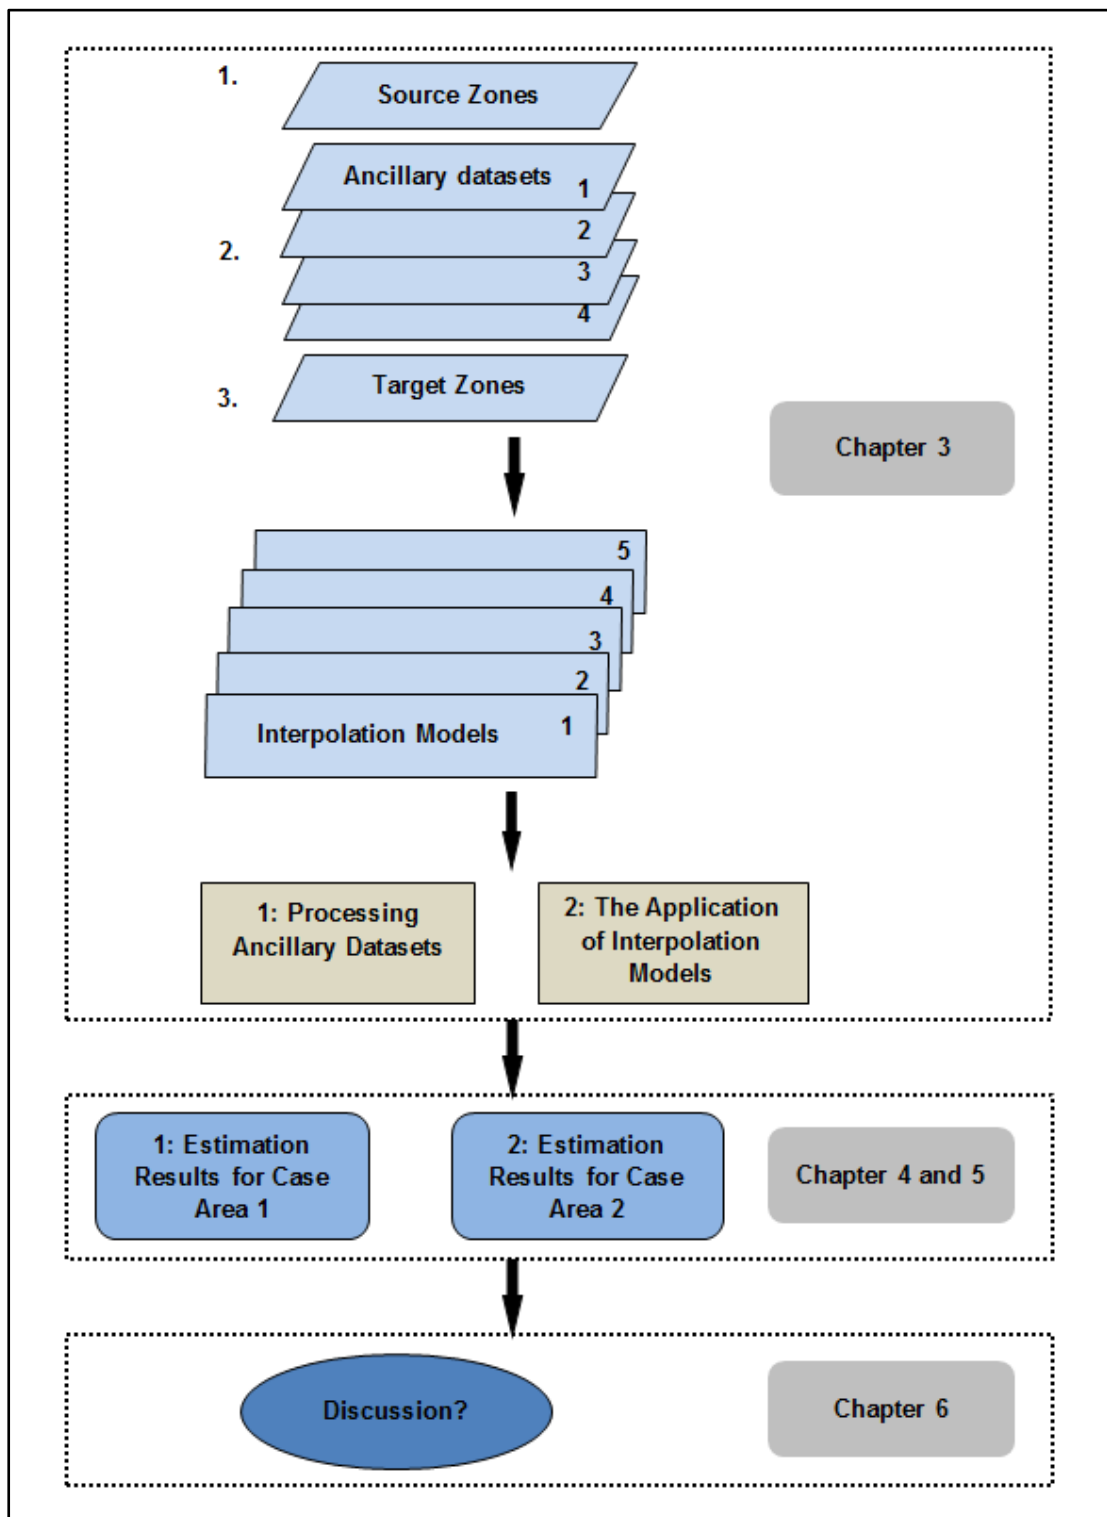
1.
Source Zones

Ancillary datasets 1
2
2.
3
4

3.
Target Zones

Chapter 3

5
4
3
2
Interpolation Models 1

1: Processing Ancillary Datasets

2: The Application of Interpolation Models

1: Estimation Results for Case Area 1

2: Estimation Results for Case Area 2

Chapter 4 and 5

Discussion?

Chapter 6